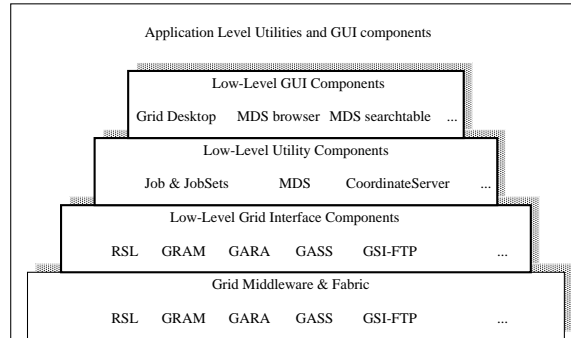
Application Level Utilities and GUI components

Low-Level GUI Components

Grid Desktop MDS browser MDS searchtable ...

Low-Level Utility Components

Job & JobSets MDS CoordinateServer ...

Low-Level Grid Interface Components

RSL GRAM GARA GASS GSI-FTP ...

Grid Middleware & Fabric

RSL GRAM GARA GASS GSI-FTP ...